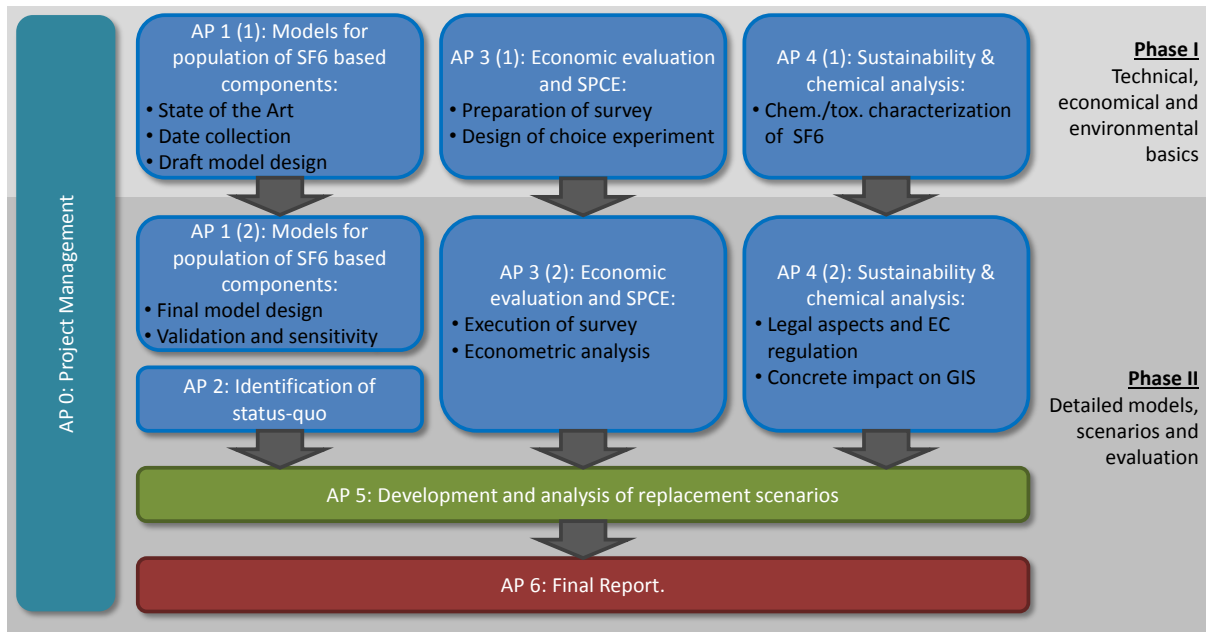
AP 0: Project Management

AP 1 (1): Models for population of SF6 based components:
• State of the Art
• Date collection
• Draft model design

AP 3 (1): Economic evaluation and SPCE:
• Preparation of survey
• Design of choice experiment

AP 4 (1): Sustainability & chemical analysis:
• Chem./tox. characterization of SF6

Phase I
Technical, economical and environmental basics

AP 1 (2): Models for population of SF6 based components:
• Final model design
• Validation and sensitivity

AP 3 (2): Economic evaluation and SPCE:
• Execution of survey
• Econometric analysis

AP 4 (2): Sustainability & chemical analysis:
• Legal aspects and EC regulation
• Concrete impact on GIS

AP 2: Identification of status-quo

Phase II
Detailed models, scenarios and evaluation

AP 5: Development and analysis of replacement scenarios

AP 6: Final Report.